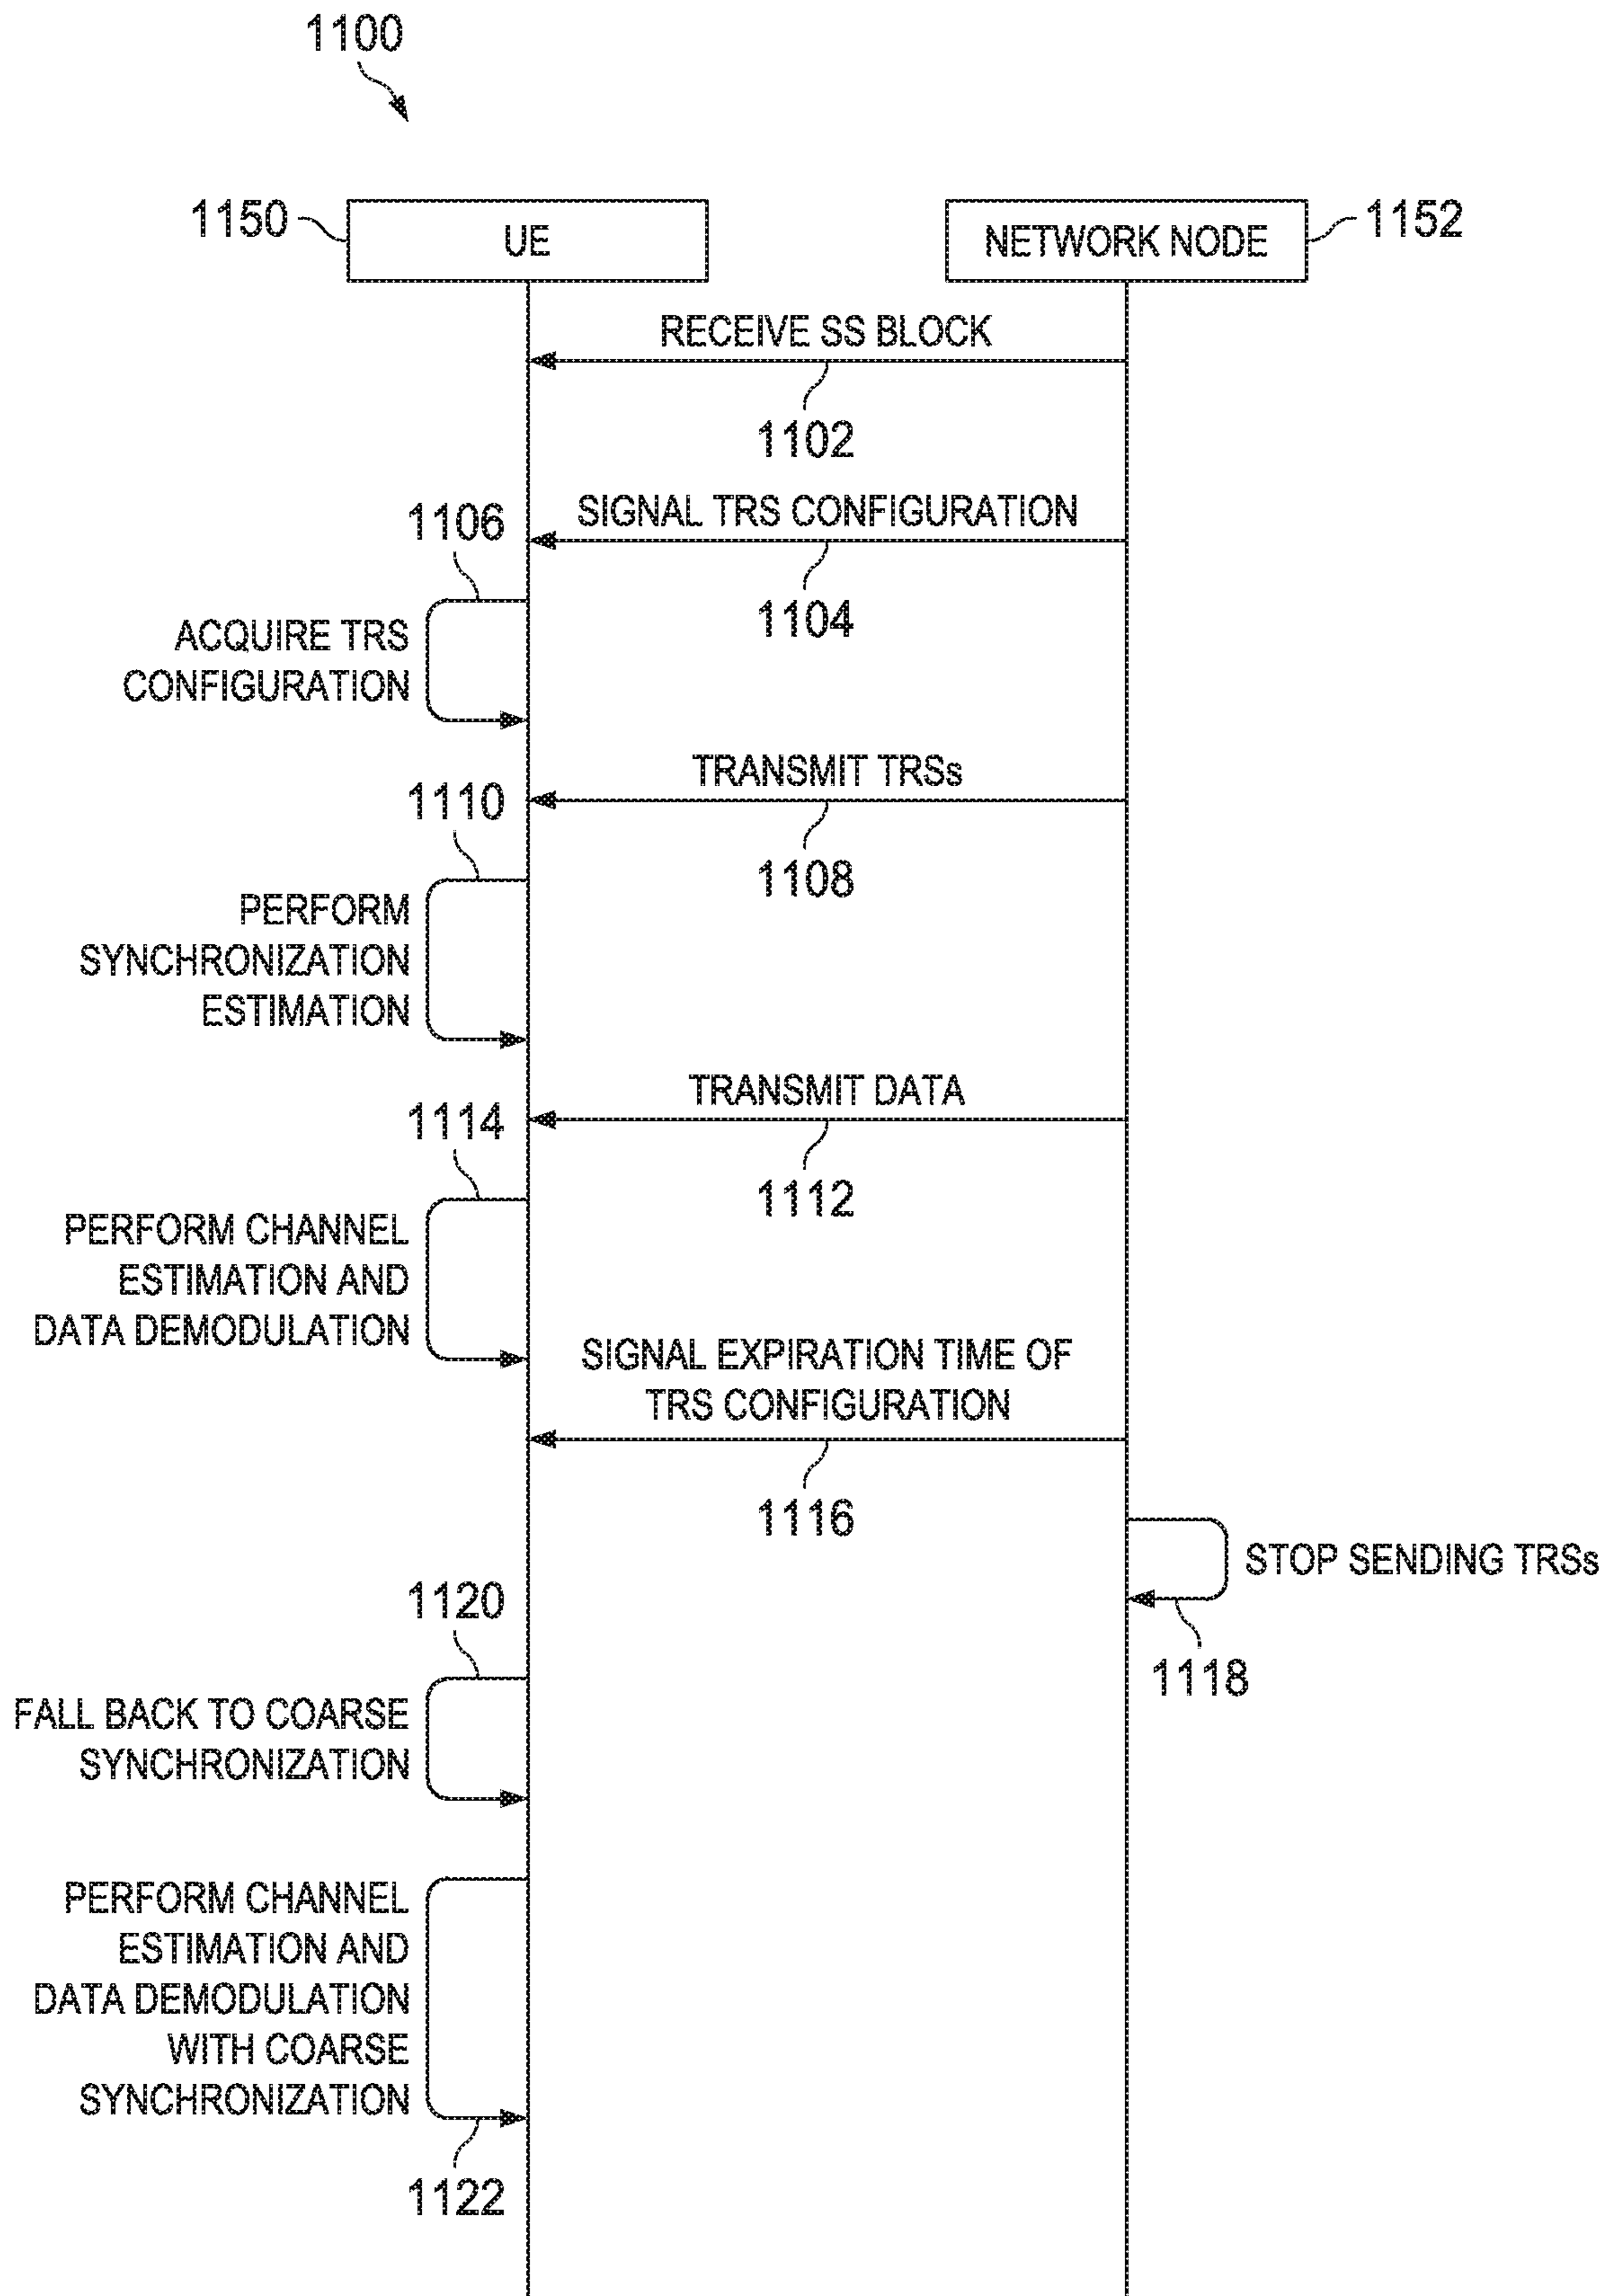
1100

1150 UE

NETWORK NODE 1152

RECEIVE SS BLOCK

1102

SIGNAL TRS CONFIGURATION

1106

1104

ACQUIRE TRS CONFIGURATION

TRANSMIT TRSs

1110

1108

PERFORM SYNCHRONIZATION ESTIMATION

TRANSMIT DATA

1114

1112

PERFORM CHANNEL ESTIMATION AND DATA DEMODULATION

SIGNAL EXPIRATION TIME OF TRS CONFIGURATION

1116

STOP SENDING TRSs

1120

1118

FALL BACK TO COARSE SYNCHRONIZATION

PERFORM CHANNEL ESTIMATION AND DATA DEMODULATION WITH COARSE SYNCHRONIZATION

1122